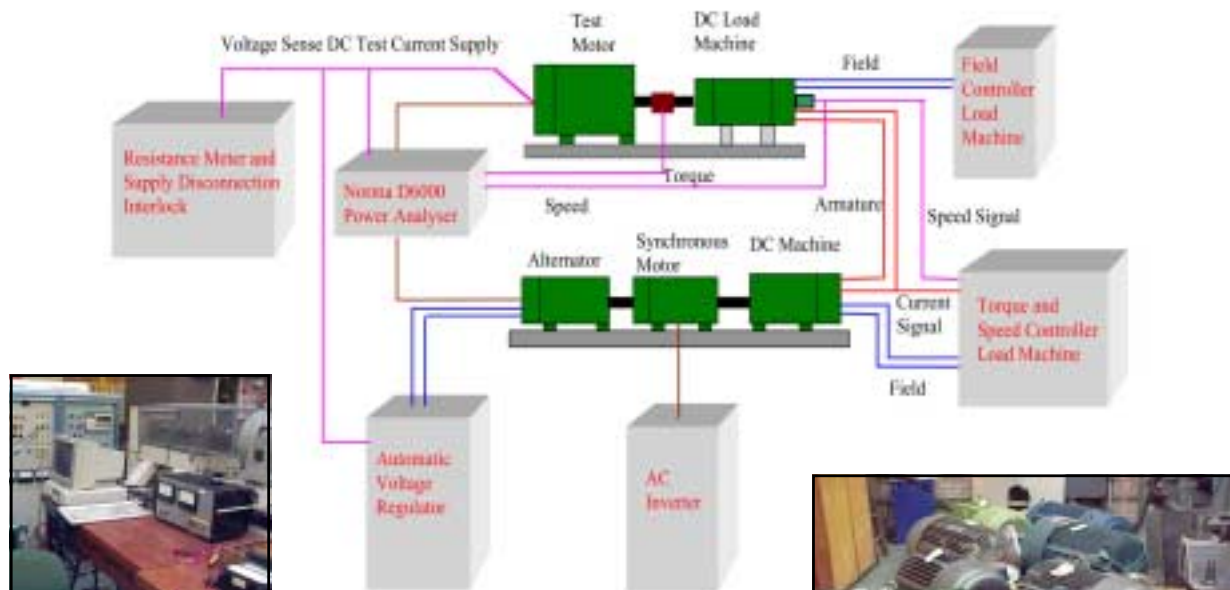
Voltage Sense DC Test Current Supply

Test Motor

DC Load Machine

Field

Field Controller Load Machine

Resistance Meter and Supply Disconnection Interlock

Norma D6000 Power Analyser

Torque

Speed

Armature

Speed Signal

Alternator

Synchronous Motor

DC Machine

Current Signal

Torque and Speed Controller Load Machine

Field

Automatic Voltage Regulator

AC Inverter